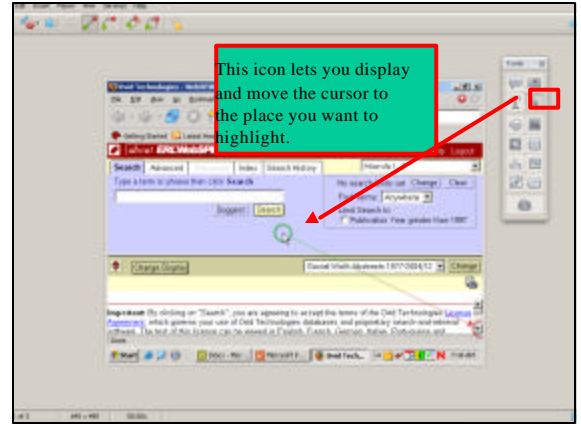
This icon lets you display and move the cursor to the place you want to highlight.

Search | Advanced | Index | Search History

Type a term or phrase then click Search

Suggest | Search

Change | Clear

Anywhere

Limit Search to:

Publication Year greater than 1997

Change Display

Social Work Abstracts 1977/2004/12

Change

Important: By clicking on "Search", you are agreeing to accept the terms of the Ovid Technologies License Agreement which governs your use of Ovid Technologies databases and proprietary search and retrieval software. The text of this license can be viewed in Finnish, French, German, Italian, Portuguese and

Logout

Start

Tools